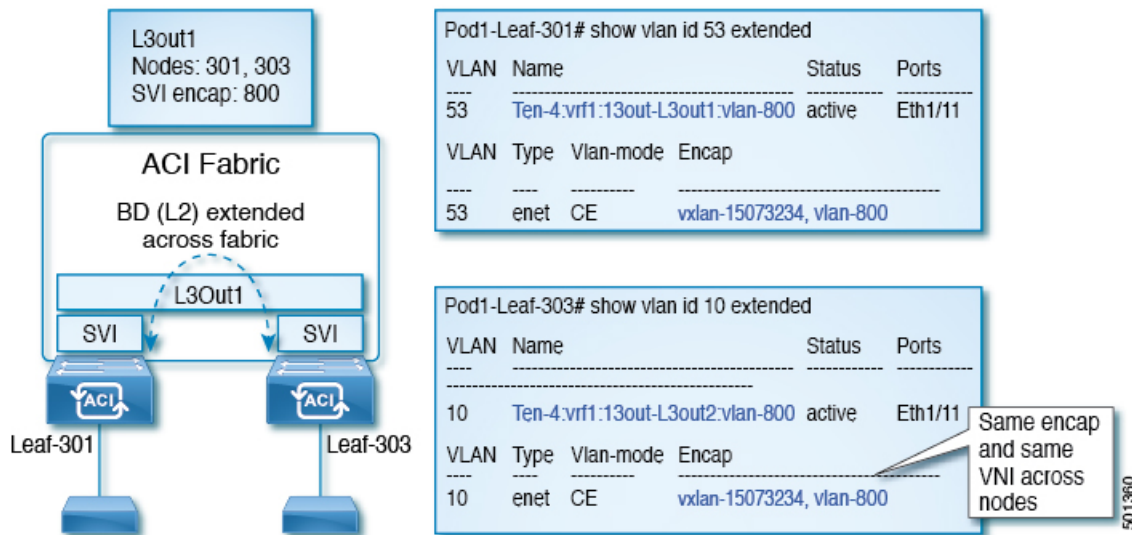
L3out1
Nodes: 301, 303
SVI encap: 800

ACI Fabric

BD (L2) extended across fabric

L3Out1

SVI

SVI

ACI

ACI

Leaf-301

Leaf-303

Pod1-Leaf-301# show vlan id 53 extended

| VLAN | Name | Status | Ports |
|---|---|---|---|
| ---- | -------------------------------------- | ------------ | ------------ |
| 53 | Ten-4:vrf1:13out-L3out1:vlan-800 | active | Eth1/11 |

| VLAN | Type | Vlan-mode | Encap |
|---|---|---|---|
| ---- | ---- | ---------- | ---------------------------------------- |
| 53 | enet | CE | vxlan-15073234, vlan-800 |

Pod1-Leaf-303# show vlan id 10 extended

| VLAN | Name | Status | Ports |
|---|---|---|---|
| ---- | -------------------------------------- | ------------ | ------------ |
| 10 | Ten-4:vrf1:13out-L3out2:vlan-800 | active | Eth1/11 |

| VLAN | Type | Vlan-mode | Encap |
|---|---|---|---|
| ---- | ---- | ---------- | ---------------------------------------- |
| 10 | enet | CE | vxlan-15073234, vlan-800 |

Same encap and same VNI across nodes

501360